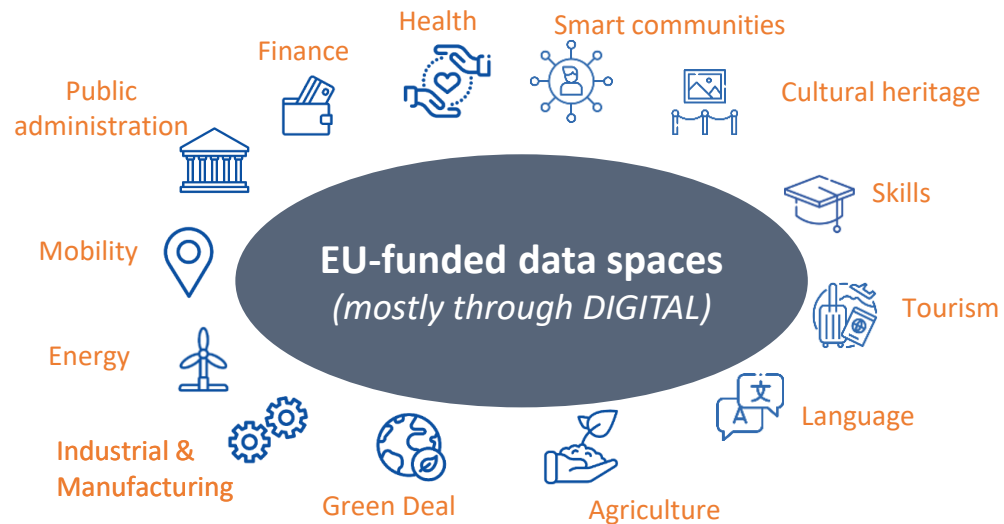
Health

Smart communities

Finance

Public administration

Cultural heritage

Skills

EU-funded data spaces

(mostly through DIGITAL)

Mobility

Tourism

Energy

文

A

Language

Industrial & Manufacturing

Green Deal

Agriculture